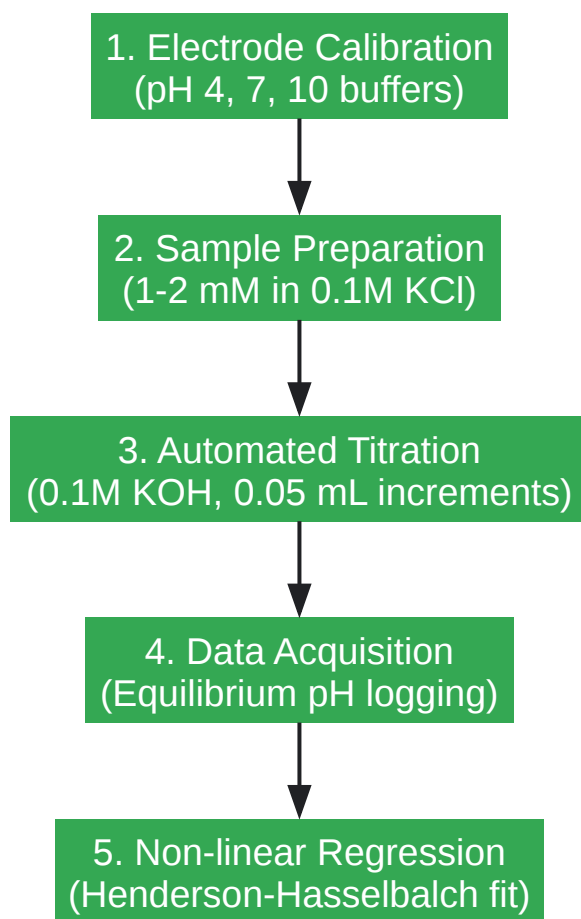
1. Electrode Calibration
(pH 4, 7, 10 buffers)

2. Sample Preparation
(1-2 mM in 0.1M KCl)

3. Automated Titration
(0.1M KOH, 0.05 mL increments)

4. Data Acquisition
(Equilibrium pH logging)

5. Non-linear Regression
(Henderson-Hasselbalch fit)